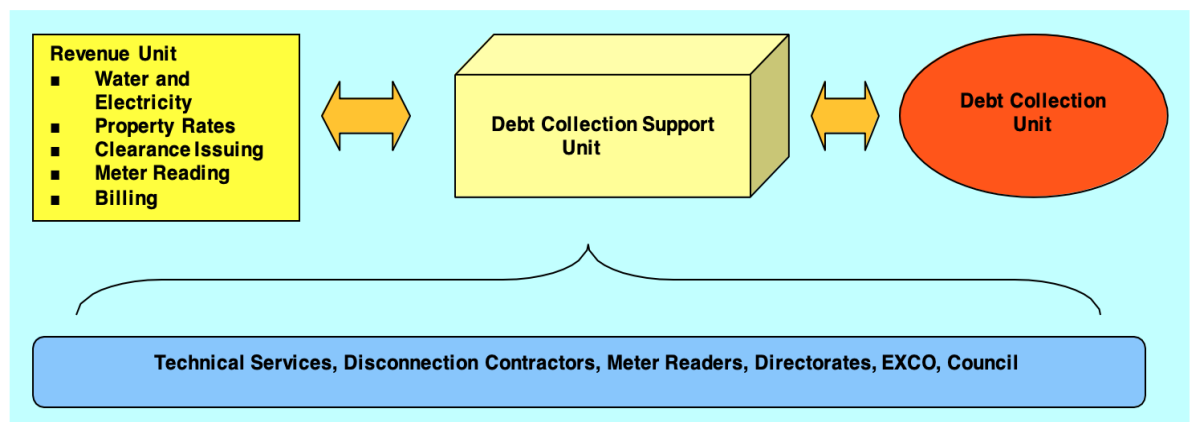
Revenue Unit
■ Water and Electricity
■ Property Rates
■ Clearance Issuing
■ Meter Reading
■ Billing

Debt Collection Support Unit

Debt Collection Unit

Technical Services, Disconnection Contractors, Meter Readers, Directorates, EXCO, Council